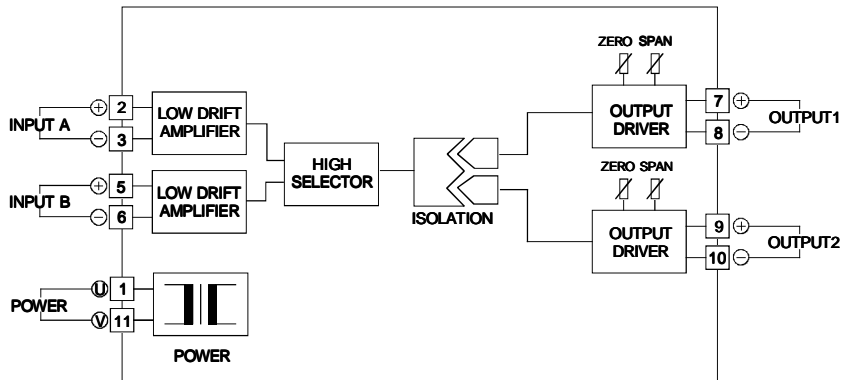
ZERO SPAN

INPUT A
$\oplus$ 2
$\ominus$ 3
LOW DRIFT AMPLIFIER

INPUT B
$\oplus$ 5
$\ominus$ 6
LOW DRIFT AMPLIFIER

HIGH SELECTOR

ISOLATION

OUTPUT DRIVER
7 $\oplus$
8 $\ominus$
OUTPUT1

ZERO SPAN

OUTPUT DRIVER
9 $\oplus$
10 $\ominus$
OUTPUT2

POWER
U 1
V 11

POWER